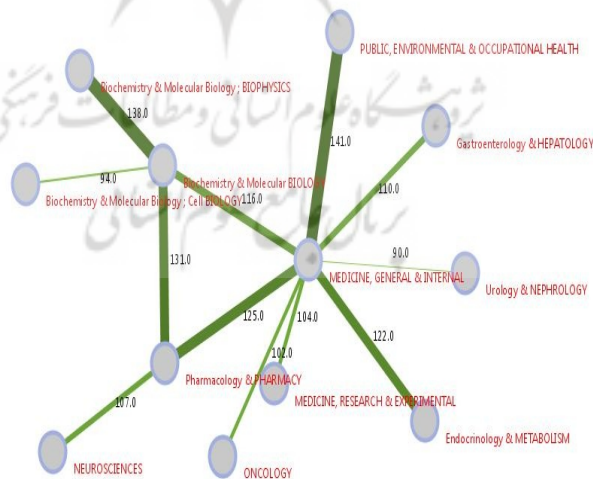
PUBLIC, ENVIRONMENTAL & OCCUPATIONAL HEALTH

Biochemistry & Molecular Biology ; BIOPHYSICS

138.0

141.0

Gastroenterology & HEPATOLOGY

94.0

Biochemistry & Molecular BIOLOGY

110.0

Biochemistry & Molecular Biology ; Cell BIOLOGY

116.0

131.0

90.0

MEDICINE, GENERAL & INTERNAL

Urology & NEPHROLOGY

125.0

104.0

122.0

102.0

Pharmacology & PHARMACY

107.0

MEDICINE, RESEARCH & EXPERIMENTAL

Endocrinology & METABOLISM

NEUROSCIENCES

ONCOLOGY